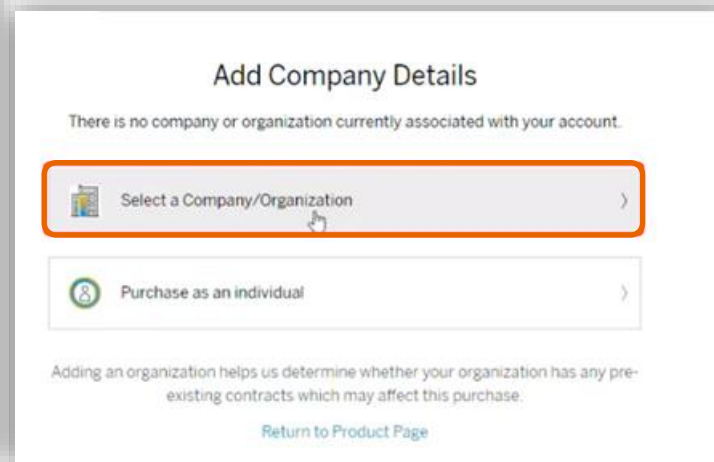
Add Company Details

There is no company or organization currently associated with your account.

Select a Company/Organization

Purchase as an individual

Adding an organization helps us determine whether your organization has any pre-existing contracts which may affect this purchase.

Return to Product Page